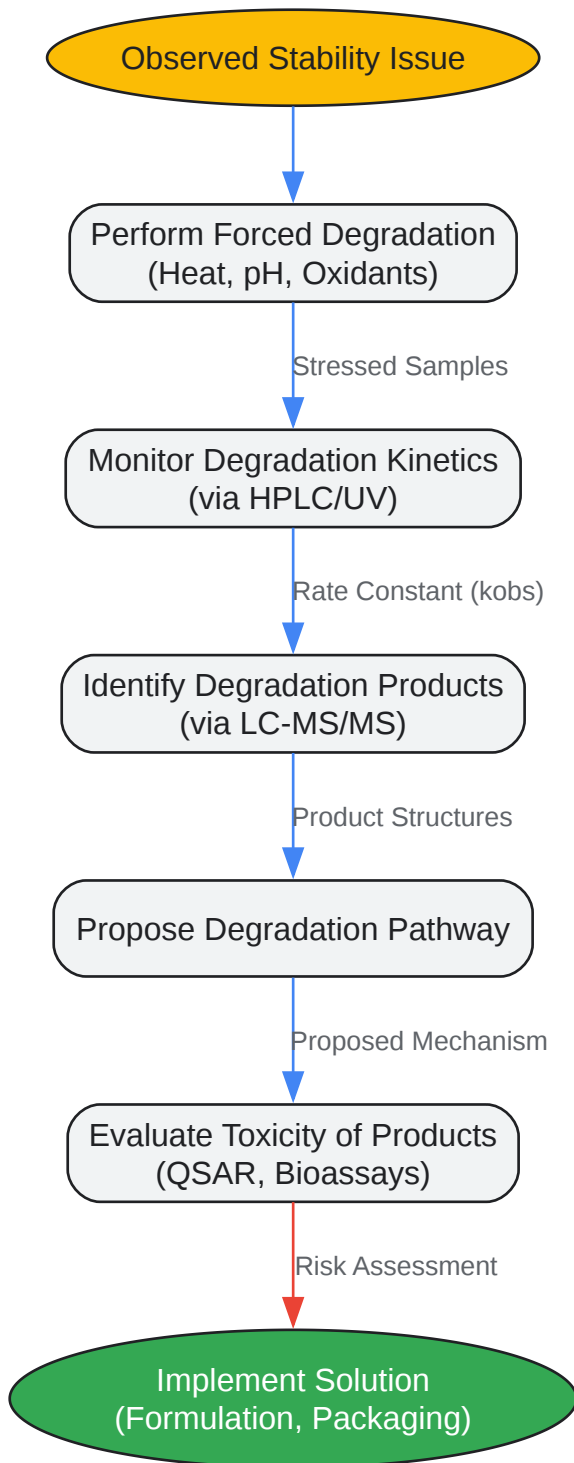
Observed Stability Issue

Perform Forced Degradation (Heat, pH, Oxidants)

Stressed Samples

Monitor Degradation Kinetics (via HPLC/UV)

Rate Constant (kobs)

Identify Degradation Products (via LC-MS/MS)

Product Structures

Propose Degradation Pathway

Proposed Mechanism

Evaluate Toxicity of Products (QSAR, Bioassays)

Risk Assessment

Implement Solution (Formulation, Packaging)